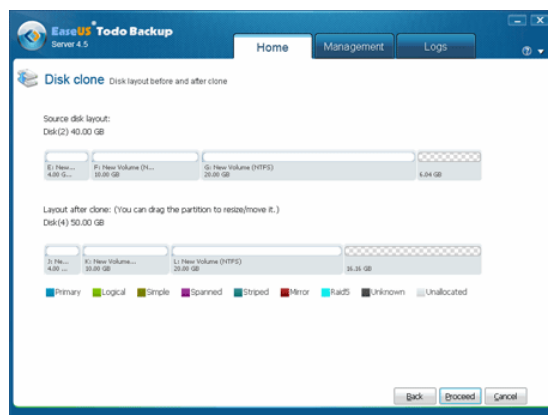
EaseUS Todo Backup
Server 4.5

Home
Management
Logs

Disk clone Disk layout before and after clone

Source disk layout:
Disk(2) 40.00 GB

E: New...
4.00 G...
F: New Volume (N...
10.00 GB
G: New Volume (NTFS)
20.00 GB
6.04 GB

Layout after clone: (You can drag the partition to resize/move it.)
Disk(4) 50.00 GB

J: Ne...
4.00 ...
K: New Volume...
10.00 GB
L: New Volume (NTFS)
20.00 GB
16.16 GB

Primary Logical Simple Spanned Striped Mirror Raid5 Unknown Unallocated

Back Proceed Cancel